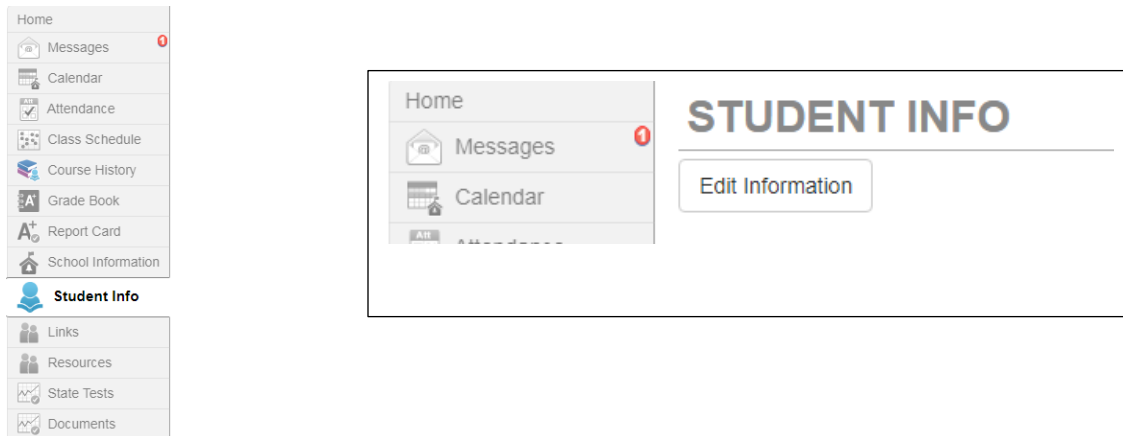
Home
Messages 1
Calendar
Attendance
Class Schedule
Course History
Grade Book
Report Card
School Information
Student Info
Links
Resources
State Tests
Documents

Home
Messages 1
Calendar
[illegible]

STUDENT INFO

Edit Information